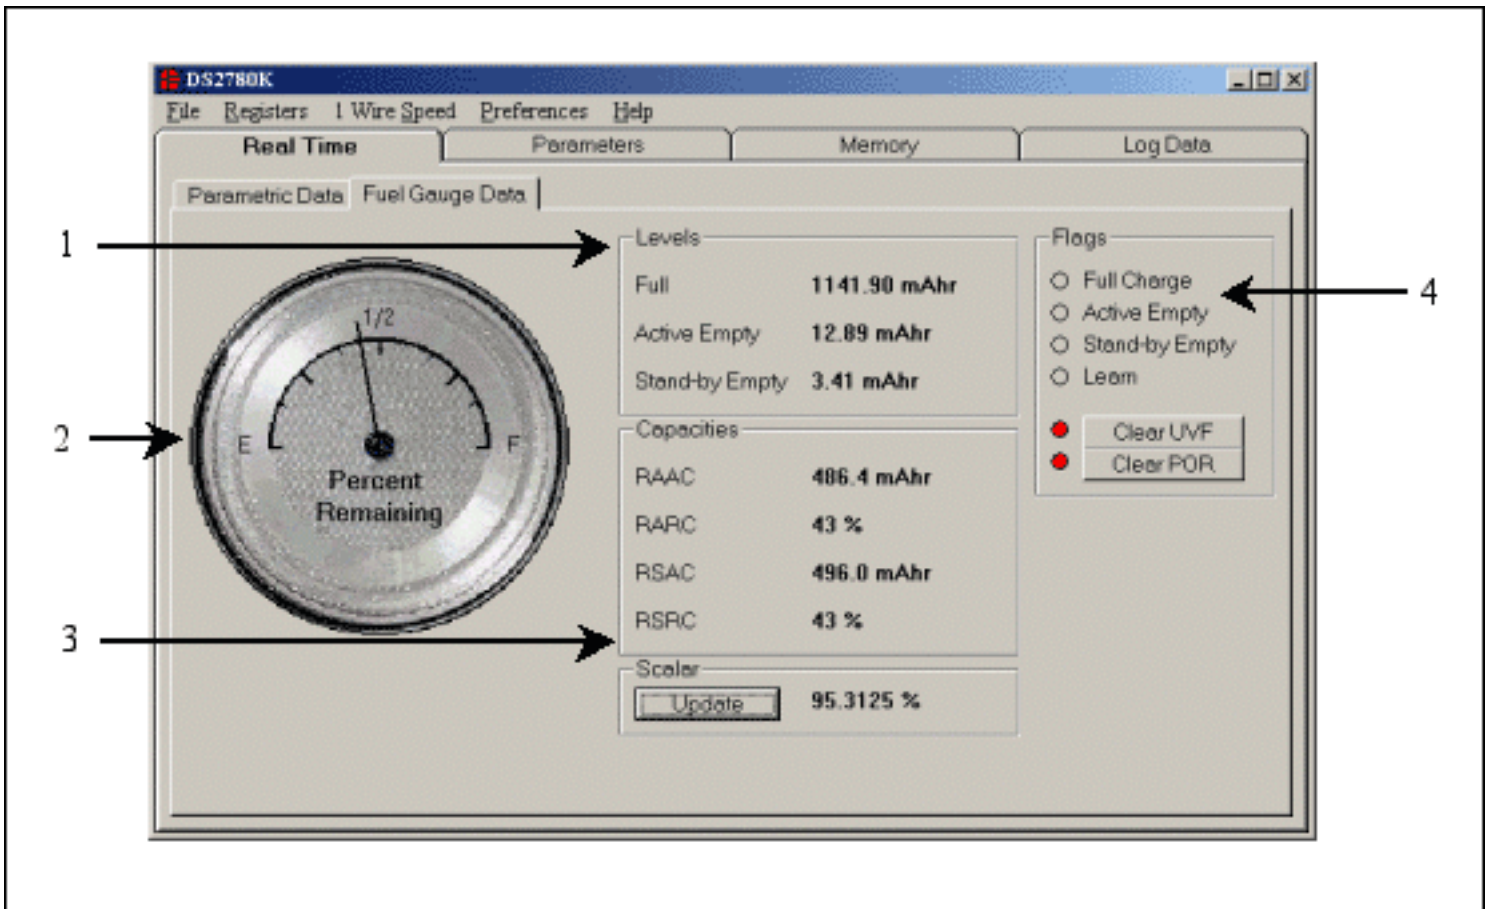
DS2780K

File Registers 1 Wire Speed Preferences Help

Real Time | Parameters | Memory | Log Data

Parametric Data | Fuel Gauge Data

1

2

3

4

1/2

E F

Percent Remaining

Levels

Full 1141.90 mAhr

Active Empty 12.89 mAhr

Stand-by Empty 3.41 mAhr

Capacities

RAAC 486.4 mAhr

RARC 43 %

RSAC 496.0 mAhr

RSRC 43 %

Scalar

Update 95.3125 %

Flags

Full Charge

Active Empty

Stand-by Empty

Learn

Clear UVF

Clear POR